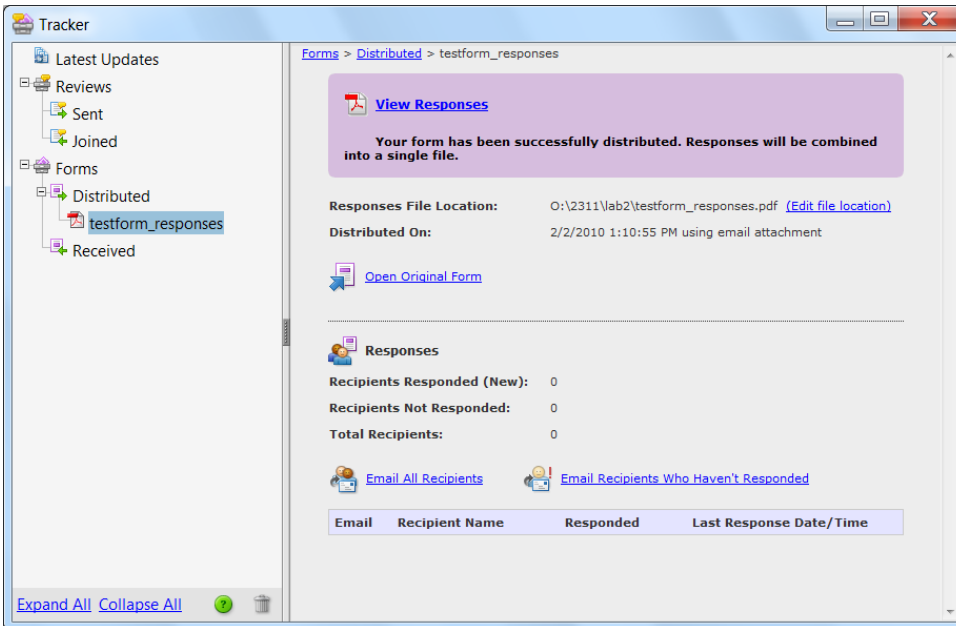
Tracker

Latest Updates
Reviews
Sent
Joined
Forms
Distributed
testform_responses
Received

Expand All Collapse All

Forms > Distributed > testform_responses

View Responses

Your form has been successfully distributed. Responses will be combined into a single file.

Responses File Location: O:\2311\lab2\testform_responses.pdf (Edit file location)
Distributed On: 2/2/2010 1:10:55 PM using email attachment

Open Original Form

Responses

Recipients Responded (New): 0
Recipients Not Responded: 0
Total Recipients: 0

Email All Recipients
Email Recipients Who Haven't Responded

| Email | Recipient Name | Responded | Last Response Date/Time |
|---|---|---|---|